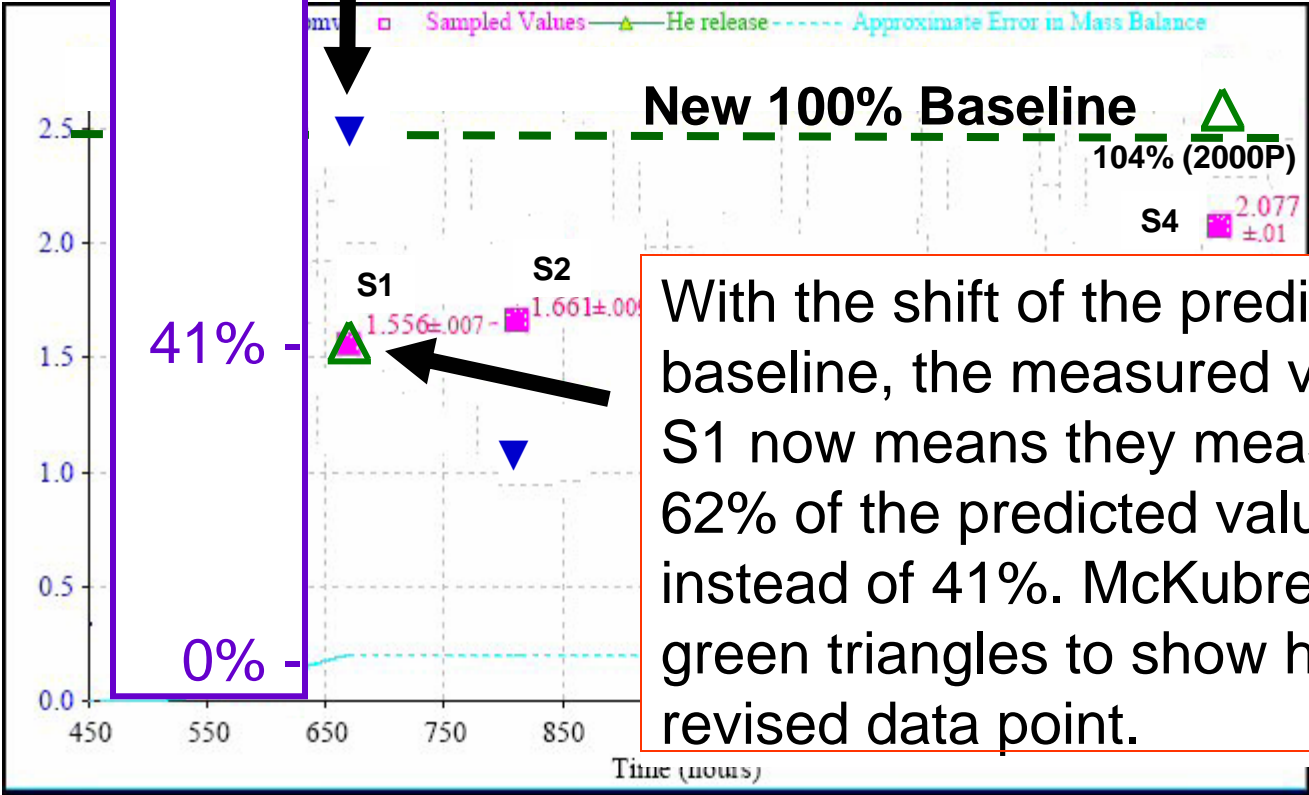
omv □ Sampled Values —▲— He release - - - - - Approximate Error in Mass Balance

New 100% Baseline

104% (2000P)

S4 2.077 ±.01

S1 1.556±.007

S2 1.661±.00

41% -

0% -

With the shift of the predi baseline, the measured v S1 now means they mea 62% of the predicted valu instead of 41%. McKubre green triangles to show h revised data point.

2.5
2.0
1.5
1.0
0.5
0.0

450 550 650 750 850

Time (hours)